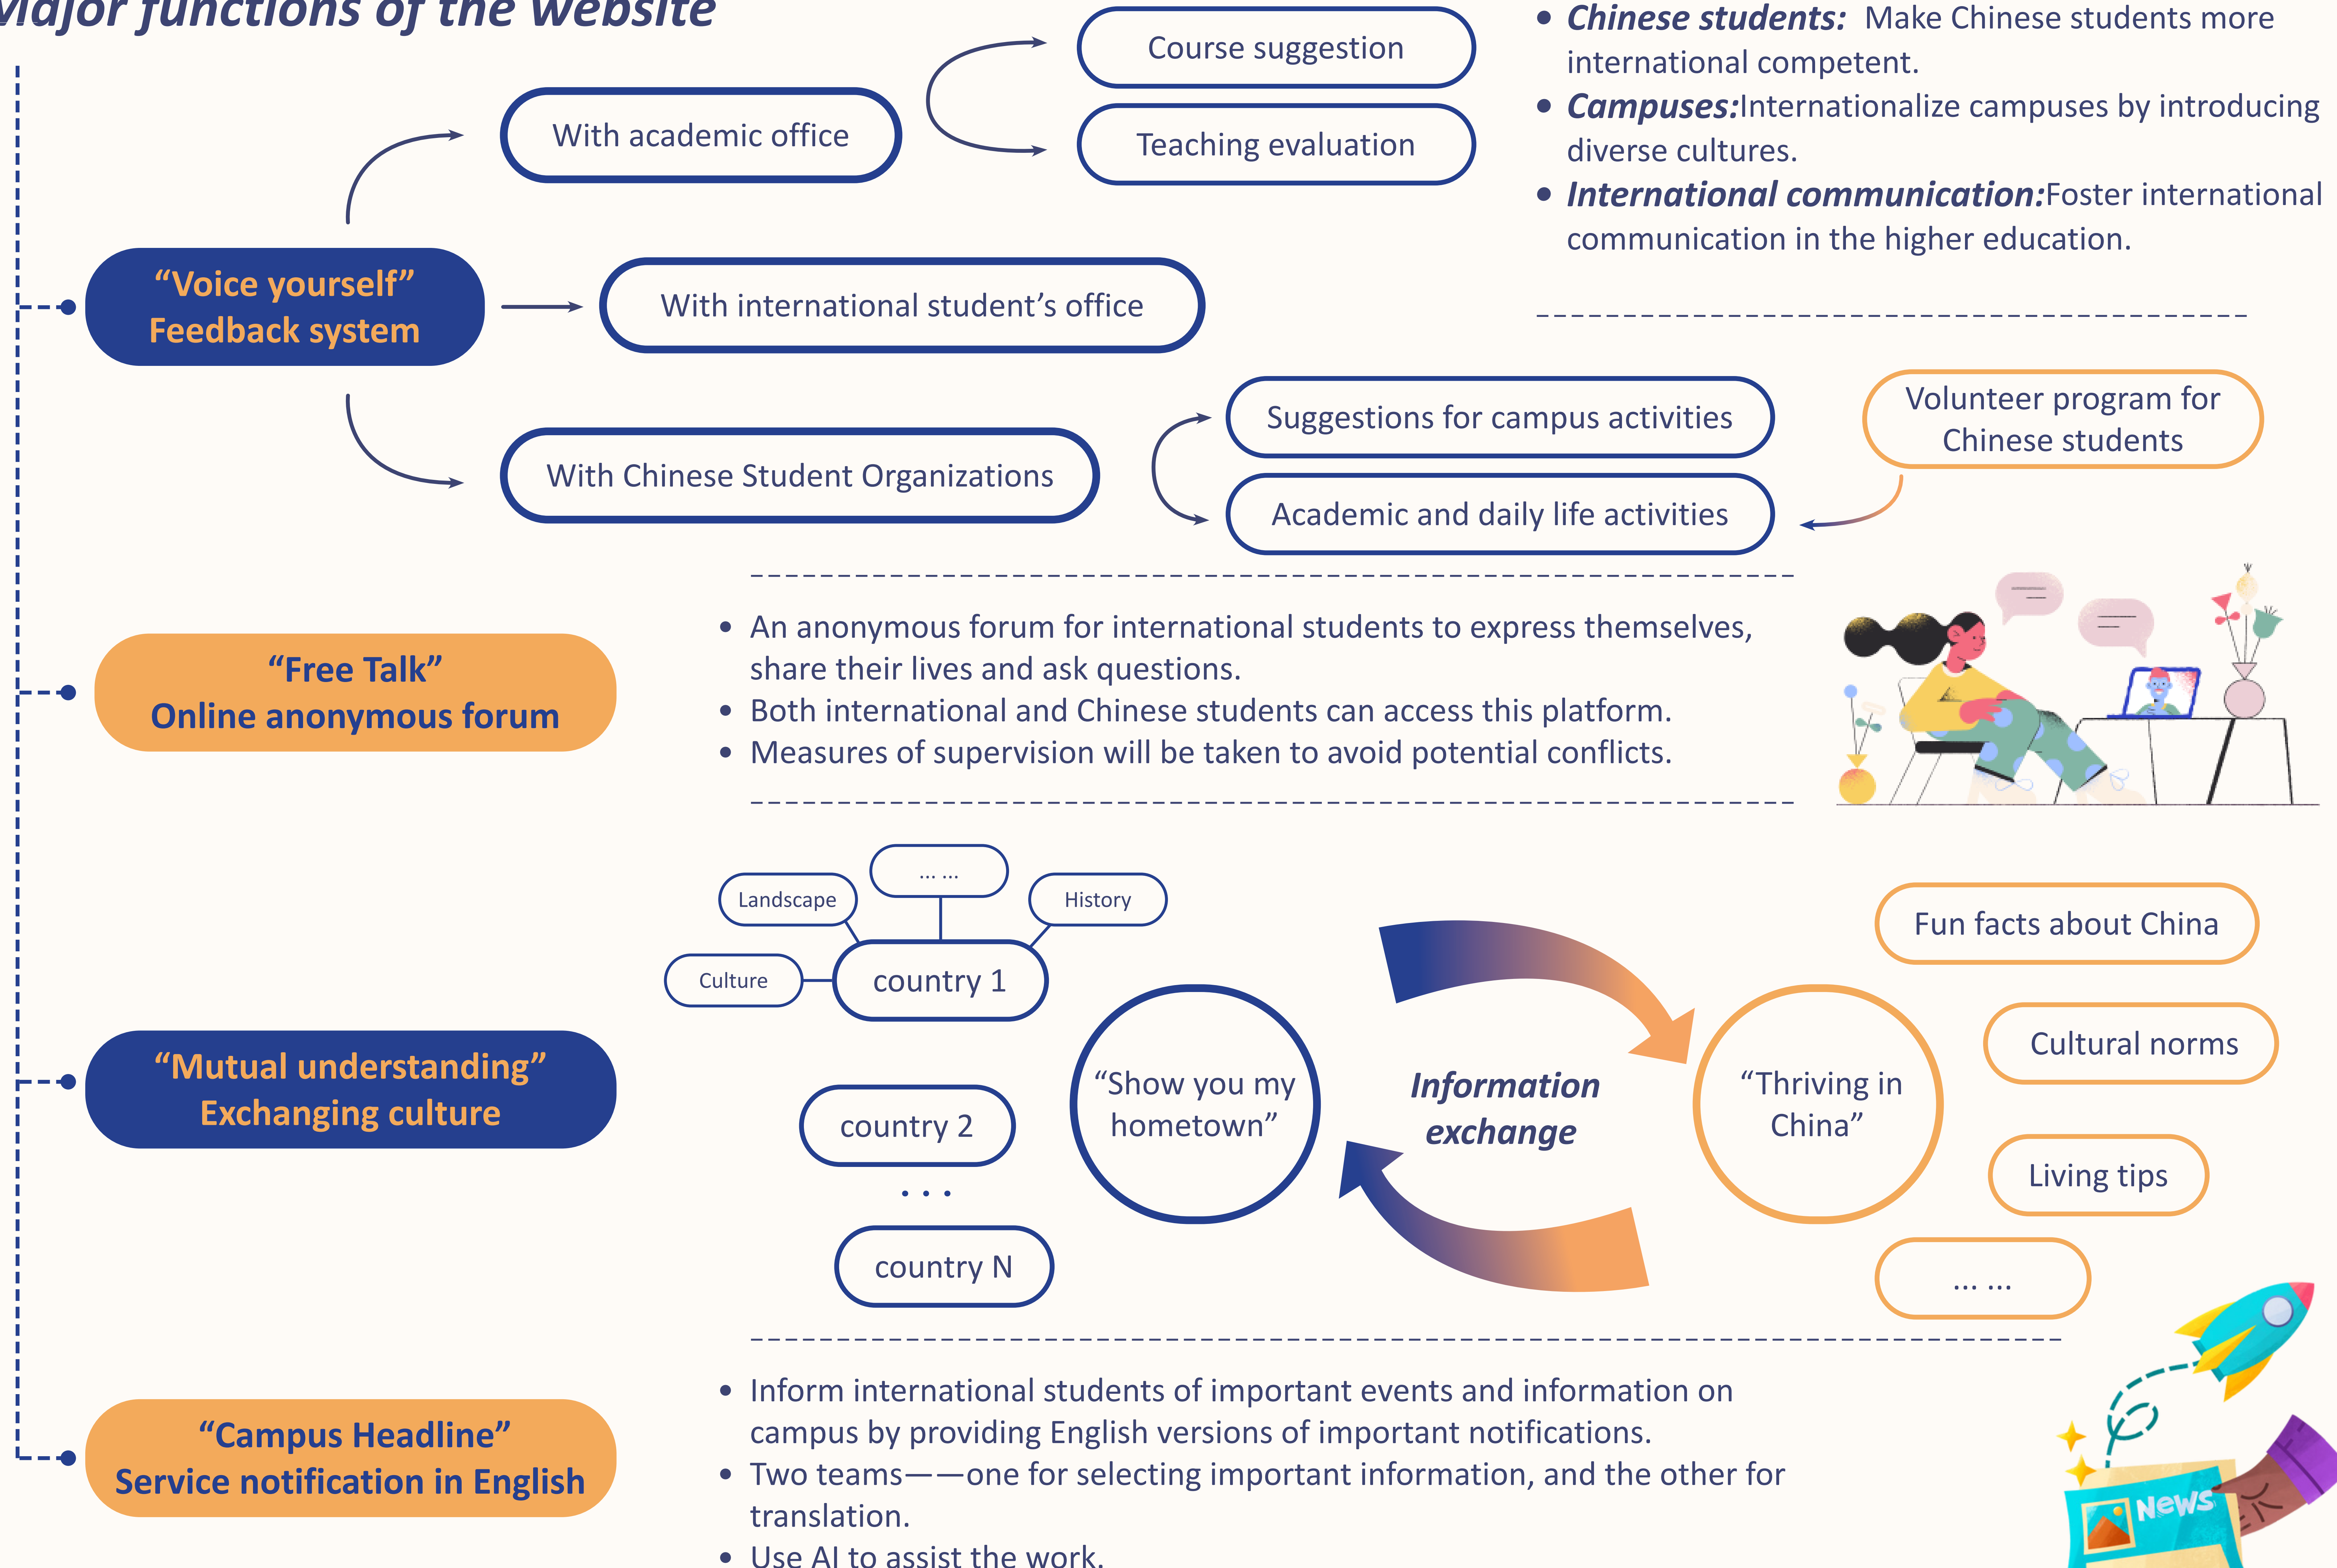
Major functions of the website

Course suggestion

Teaching evaluation

With academic office

• Chinese students: Make Chinese students more international competent.
• Campuses: Internationalize campuses by introducing diverse cultures.
• International communication: Foster international communication in the higher education.

"Voice yourself" Feedback system

With international student's office

With Chinese Student Organizations

Suggestions for campus activities

Academic and daily life activities

Volunteer program for Chinese students

"Free Talk" Online anonymous forum

• An anonymous forum for international students to express themselves, share their lives and ask questions.
• Both international and Chinese students can access this platform.
• Measures of supervision will be taken to avoid potential conflicts.

Landscape

... ...

History

Culture

country 1

country 2

...

country N

"Mutual understanding" Exchanging culture

"Show you my hometown"

Information exchange

"Thriving in China"

Fun facts about China

Cultural norms

Living tips

... ...

"Campus Headline" Service notification in English

• Inform international students of important events and information on campus by providing English versions of important notifications.
• Two teams——one for selecting important information, and the other for translation.
• Use AI to assist the work.

News